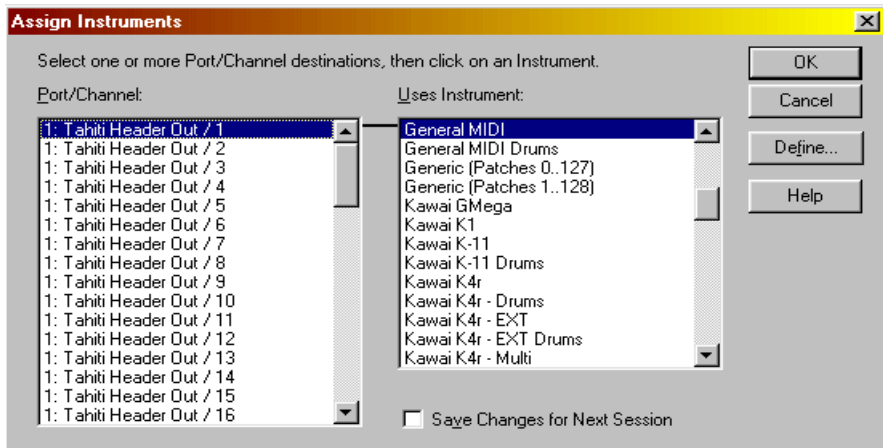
Assign Instruments

Select one or more Port/Channel destinations, then click on an Instrument.

Port/Channel:

1: Tahiti Header Out / 1
1: Tahiti Header Out / 2
1: Tahiti Header Out / 3
1: Tahiti Header Out / 4
1: Tahiti Header Out / 5
1: Tahiti Header Out / 6
1: Tahiti Header Out / 7
1: Tahiti Header Out / 8
1: Tahiti Header Out / 9
1: Tahiti Header Out / 10
1: Tahiti Header Out / 11
1: Tahiti Header Out / 12
1: Tahiti Header Out / 13
1: Tahiti Header Out / 14
1: Tahiti Header Out / 15
1: Tahiti Header Out / 16

Uses Instrument:

General MIDI
General MIDI Drums
Generic (Patches 0..127)
Generic (Patches 1..128)
Kawai GMega
Kawai K1
Kawai K-11
Kawai K-11 Drums
Kawai K4r
Kawai K4r - Drums
Kawai K4r - EXT
Kawai K4r - EXT Drums
Kawai K4r - Multi

OK

Cancel

Define...

Help

Save Changes for Next Session